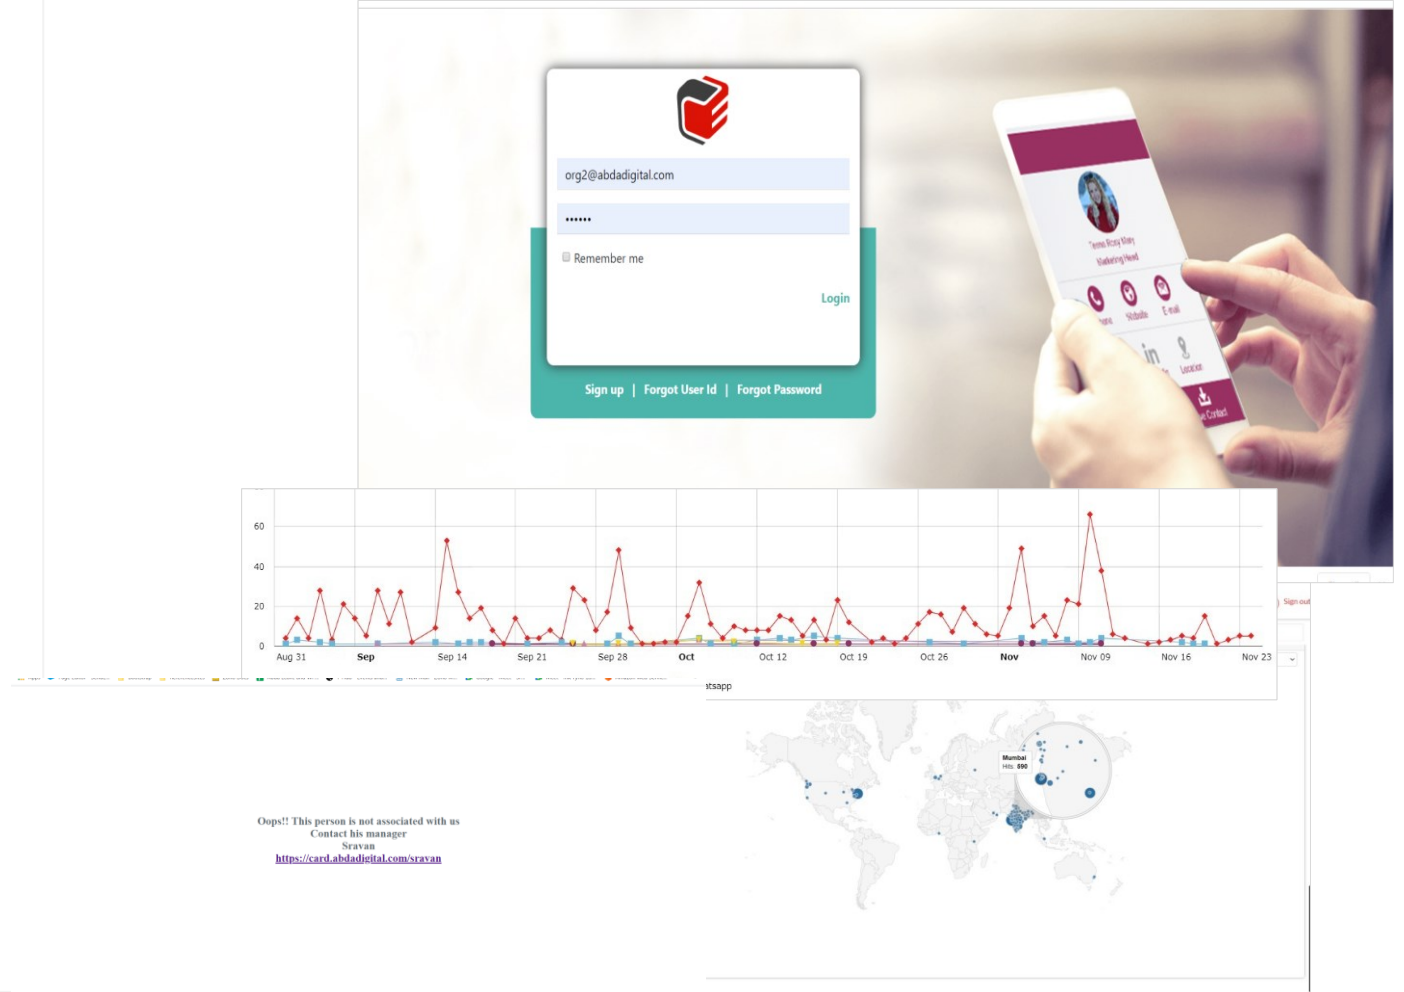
org2@abdadigital.com

••••••

Remember me

Login

Sign up | Forgot User Id | Forgot Password

60
40
20
0
Aug 31 Sep Sep 14 Sep 21 Sep 28 Oct Oct 12 Oct 19 Oct 26 Nov Nov 09 Nov 16 Nov 23

Sign out

tsapp

Mumbai
Hits: 890

Oops!! This person is not associated with us
Contact his manager
Sravan
https://card.abdadigital.com/sravan